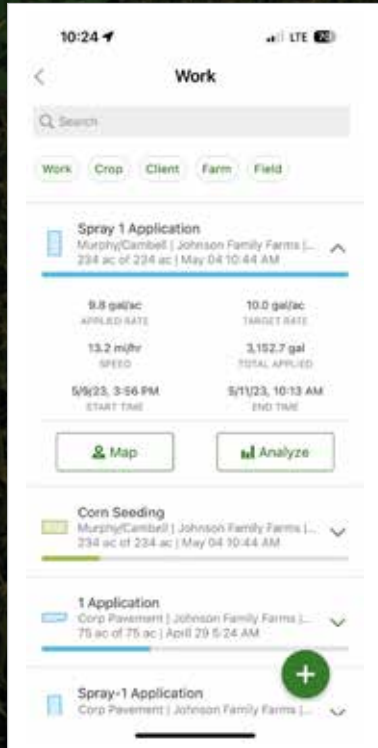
10:24

LTE

Work

Search

Work Crop Client Farm Field

Spray 1 Application
Murphy/Cambell | Johnson Family Farms |...
234 ac of 234 ac | May 04 10:44 AM

9.8 gal/ac
APPLIED RATE

10.0 gal/ac
TARGET RATE

13.2 mi/hr
SPEED

3,152.7 gal
TOTAL APPLIED

5/9/23, 3:56 PM
START TIME

5/11/23, 10:13 AM
END TIME

Map

Analyze

Corn Seeding
Murphy/Cambell | Johnson Family Farms |...
234 ac of 234 ac | May 04 10:44 AM

1 Application
Corp Pavement | Johnson Family Farms |...
75 ac of 75 ac | April 29 5:24 AM

Spray-1 Application
Corp Pavement | Johnson Family Farms |...